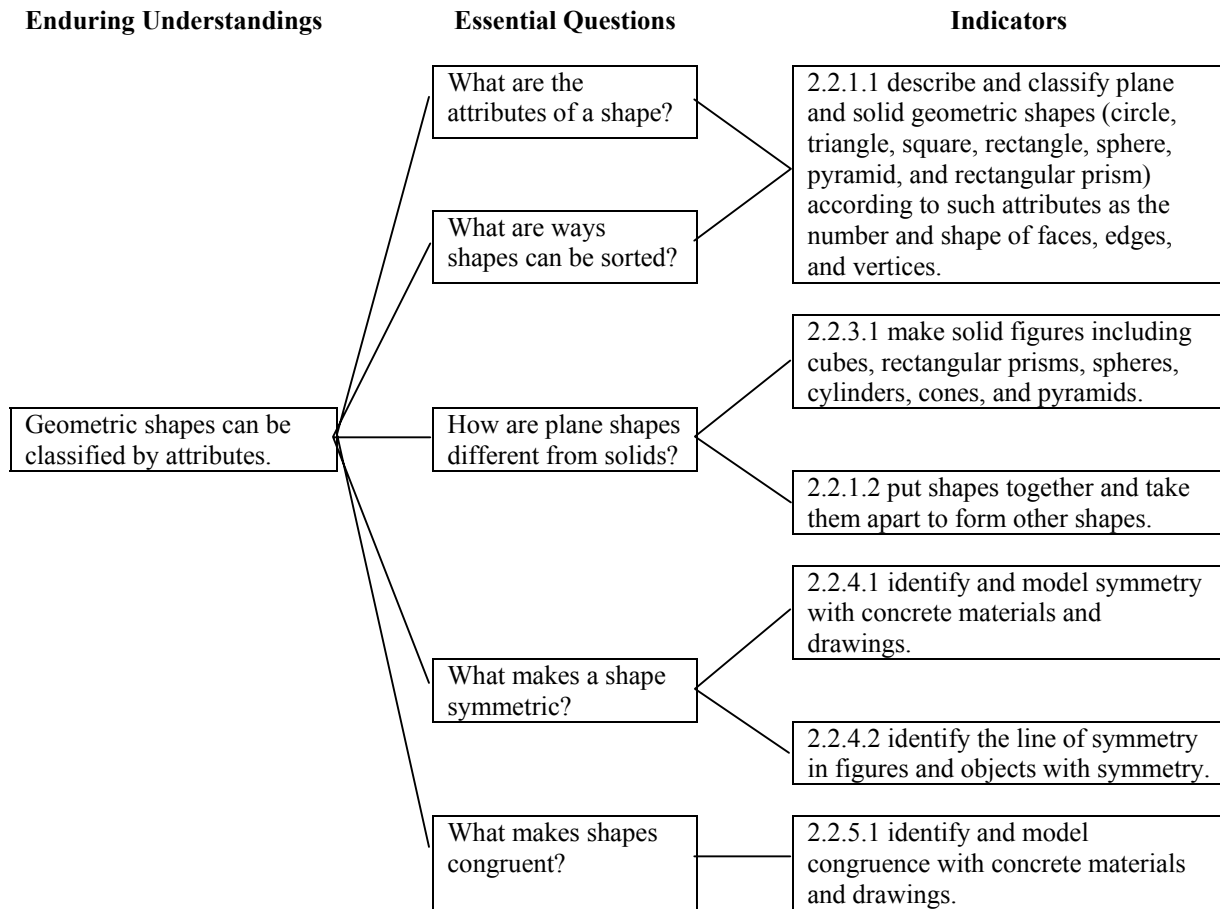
Enduring Understandings

Essential Questions

Indicators

Geometric shapes can be classified by attributes.

What are the attributes of a shape?

What are ways shapes can be sorted?

How are plane shapes different from solids?

What makes a shape symmetric?

What makes shapes congruent?

2.2.1.1 describe and classify plane and solid geometric shapes (circle, triangle, square, rectangle, sphere, pyramid, and rectangular prism) according to such attributes as the number and shape of faces, edges, and vertices.

2.2.3.1 make solid figures including cubes, rectangular prisms, spheres, cylinders, cones, and pyramids.

2.2.1.2 put shapes together and take them apart to form other shapes.

2.2.4.1 identify and model symmetry with concrete materials and drawings.

2.2.4.2 identify the line of symmetry in figures and objects with symmetry.

2.2.5.1 identify and model congruence with concrete materials and drawings.